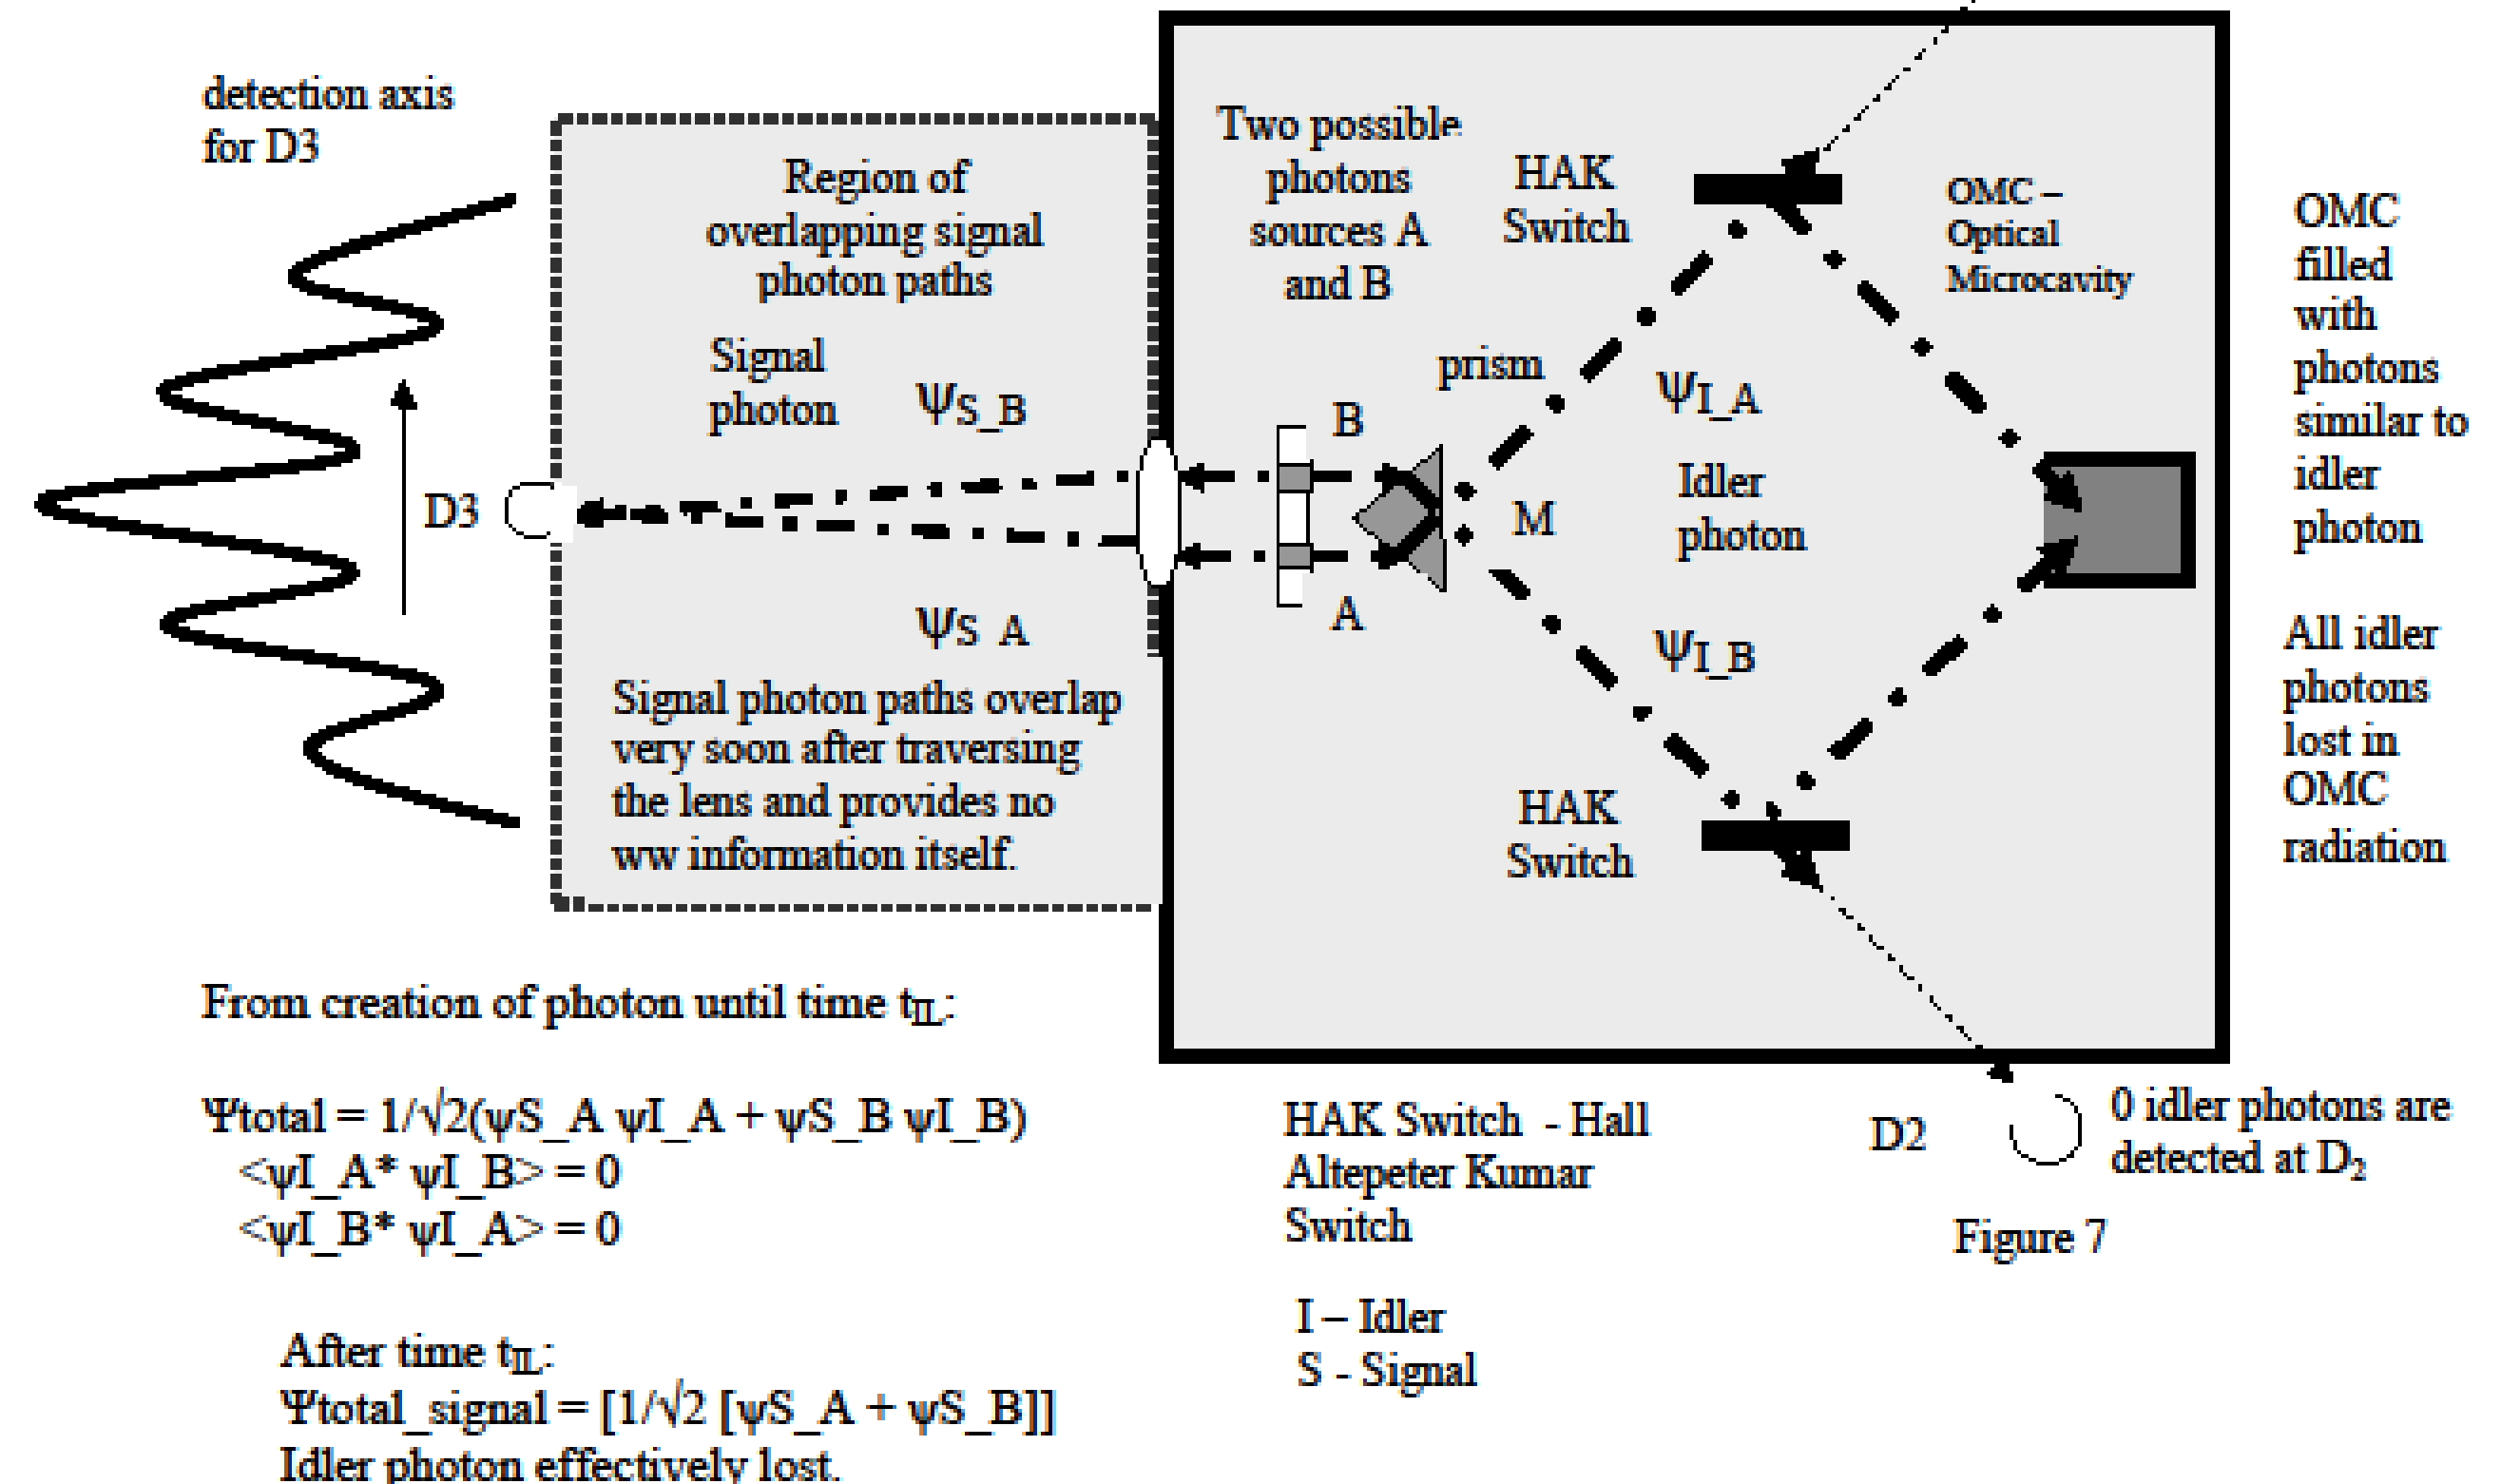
detection axis for D3

Region of overlapping signal photon paths

Signal photon

$\psi_{S\_B}$

$\psi_{S\_A}$

Signal photon paths overlap very soon after traversing the lens and provides no ww information itself.

D3

Two possible photons sources A and B

HAK Switch

OMC – Optical Microcavity

OMC filled with photons similar to idler photon

prism

B

M

A

$\psi_{I\_A}$

Idler photon

$\psi_{I\_B}$

HAK Switch

All idler photons lost in OMC radiation

From creation of photon until time $t_{IL}$:

$\Psi$total = $1/\sqrt{2}$($\psi$S_A $\psi$I_A + $\psi$S_B $\psi$I_B)
<$\psi$I_A* $\psi$I_B> = 0
<$\psi$I_B* $\psi$I_A> = 0

After time $t_{IL}$:
$\Psi$total_signal = [$1/\sqrt{2}$ [$\psi$S_A + $\psi$S_B]]
Idler photon effectively lost.

HAK Switch - Hall Altepeter Kumar Switch

I – Idler
S - Signal

D2

0 idler photons are detected at $D_2$

Figure 7